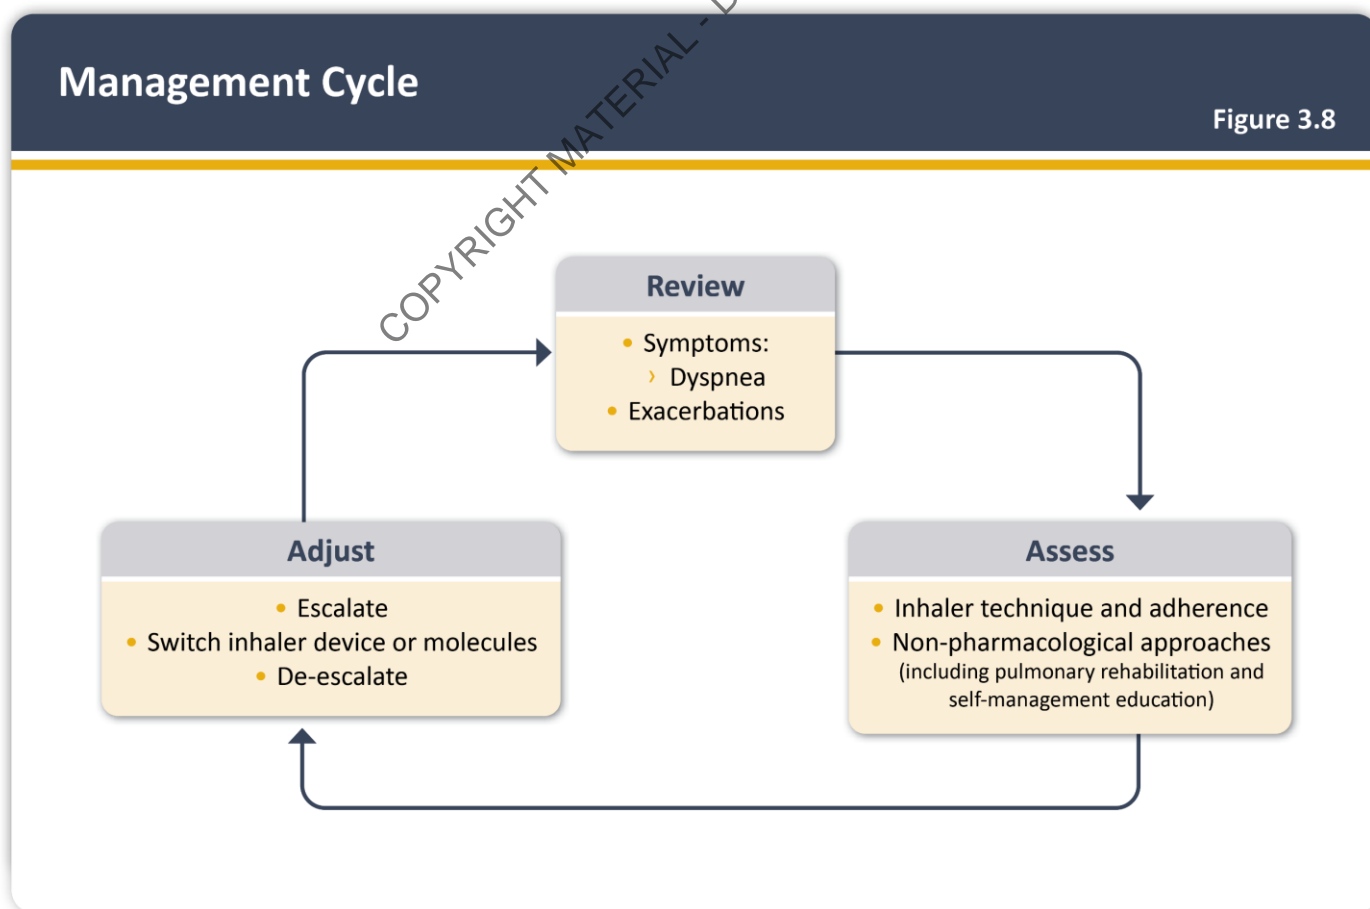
Management Cycle

Figure 3.8

COPYRIGHT MATERIAL - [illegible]

Review

- Symptoms:
  › Dyspnea
- Exacerbations

Assess

- Inhaler technique and adherence
- Non-pharmacological approaches (including pulmonary rehabilitation and self-management education)

Adjust

- Escalate
- Switch inhaler device or molecules
- De-escalate